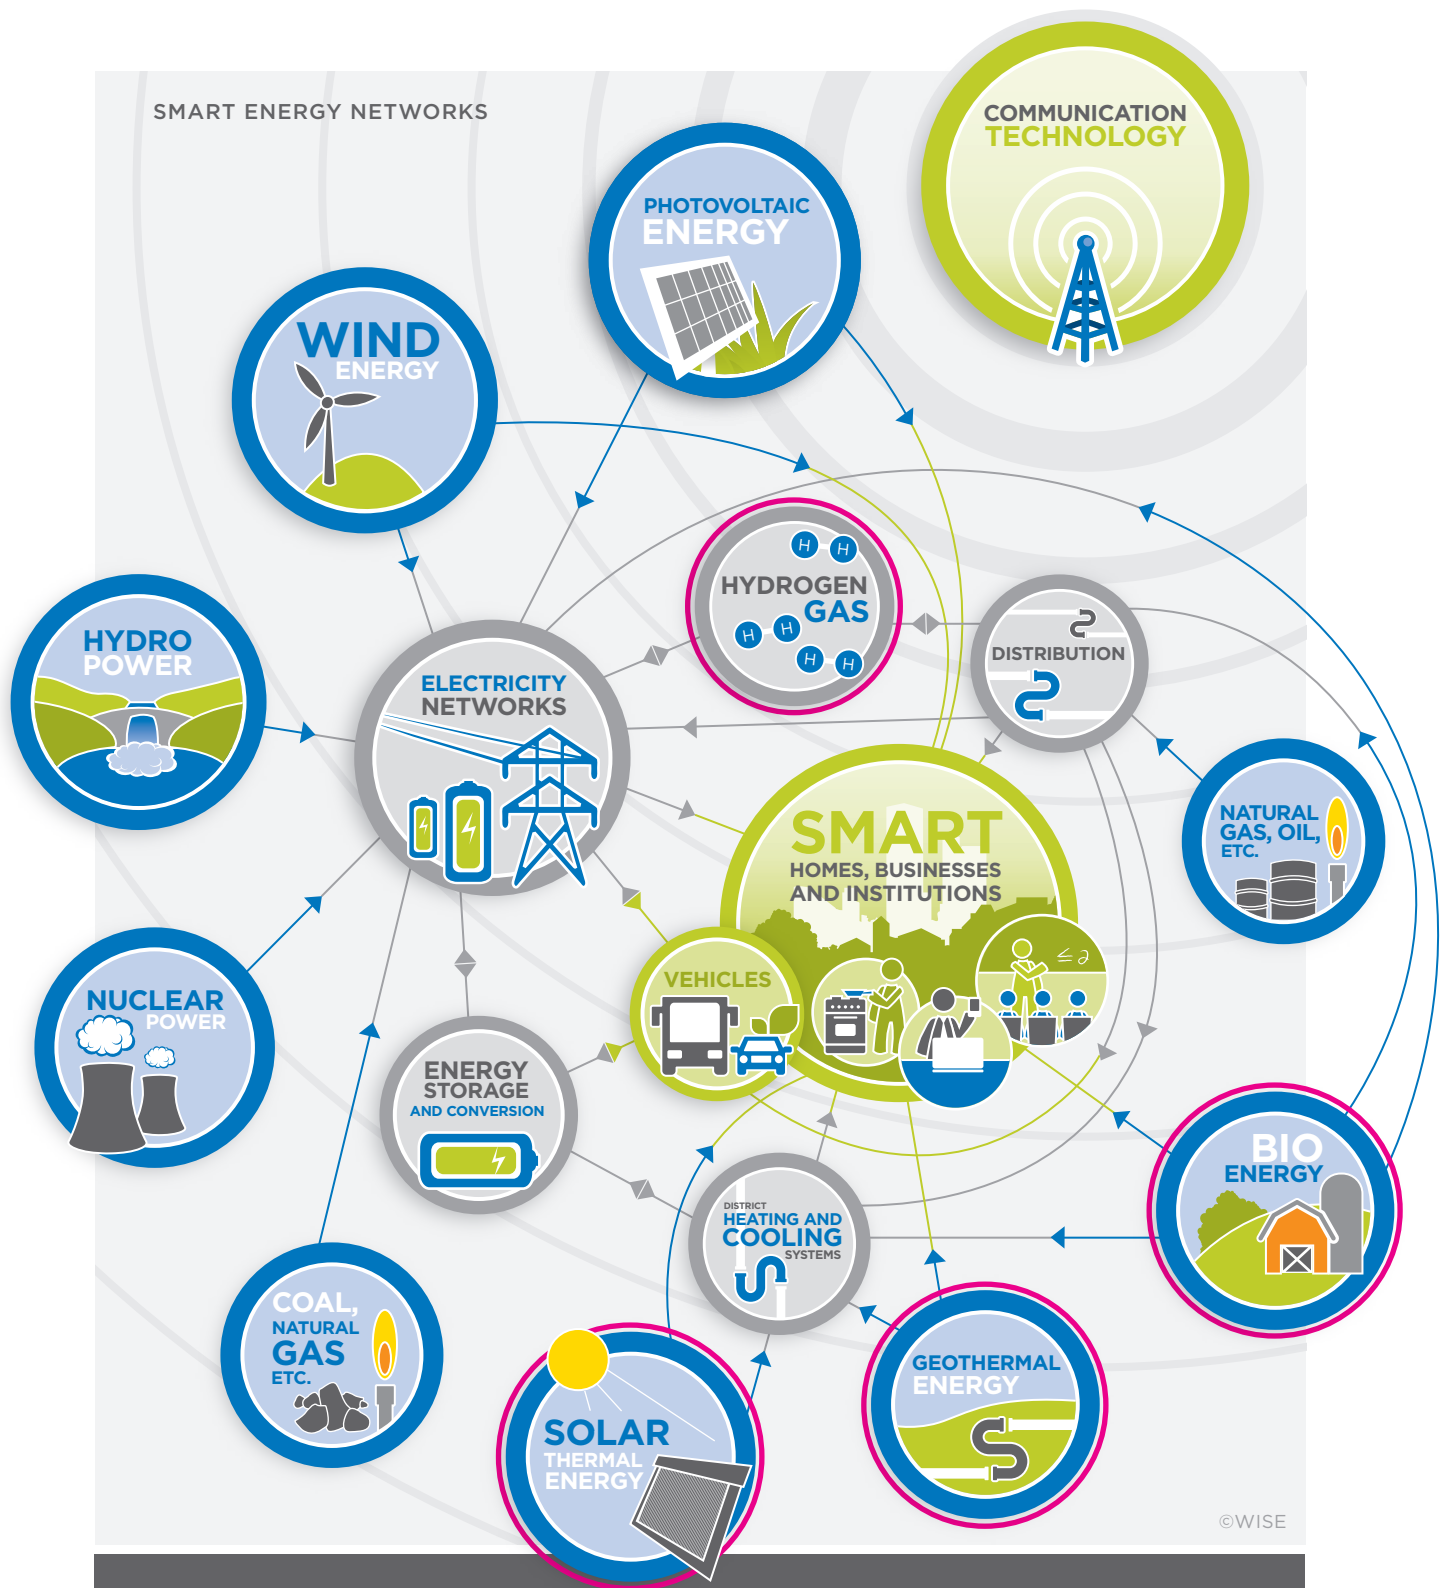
SMART ENERGY NETWORKS

COMMUNICATION TECHNOLOGY

PHOTOVOLTAIC ENERGY

WIND ENERGY

HYDROGEN GAS

H H H H H H

DISTRIBUTION

HYDRO POWER

ELECTRICITY NETWORKS

SMART HOMES, BUSINESSES AND INSTITUTIONS

NATURAL GAS, OIL, ETC.

VEHICLES

NUCLEAR POWER

ENERGY STORAGE AND CONVERSION

BIO ENERGY

DISTRICT HEATING AND COOLING SYSTEMS

COAL, NATURAL GAS ETC.

GEOTHERMAL ENERGY

SOLAR THERMAL ENERGY

©WISE